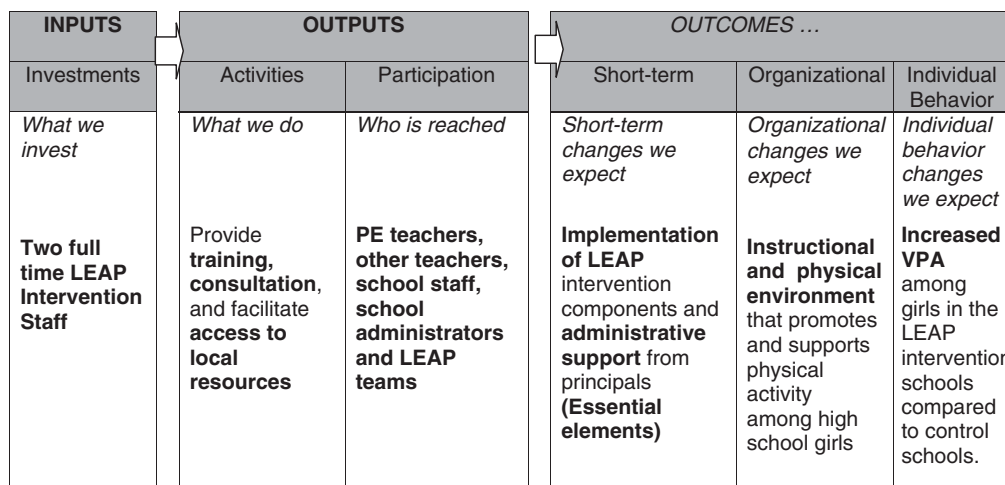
| INPUTS | OUTPUTS | | OUTCOMES … | | |
|---|---|---|---|---|---|
| Investments | Activities | Participation | Short-term | Organizational | Individual Behavior |
| *What we invest* | *What we do* | *Who is reached* | *Short-term changes we expect* | *Organizational changes we expect* | *Individual behavior changes we expect* |
| **Two full time LEAP Intervention Staff** | Provide **training, consultation**, and facilitate **access to local resources** | **PE teachers, other teachers, school staff, school administrators and LEAP teams** | **Implementation of LEAP** intervention components and **administrative support** from principals **(Essential elements)** | **Instructional and physical environment** that promotes and supports physical activity among high school girls | **Increased VPA** among girls in the LEAP intervention schools compared to control schools. |